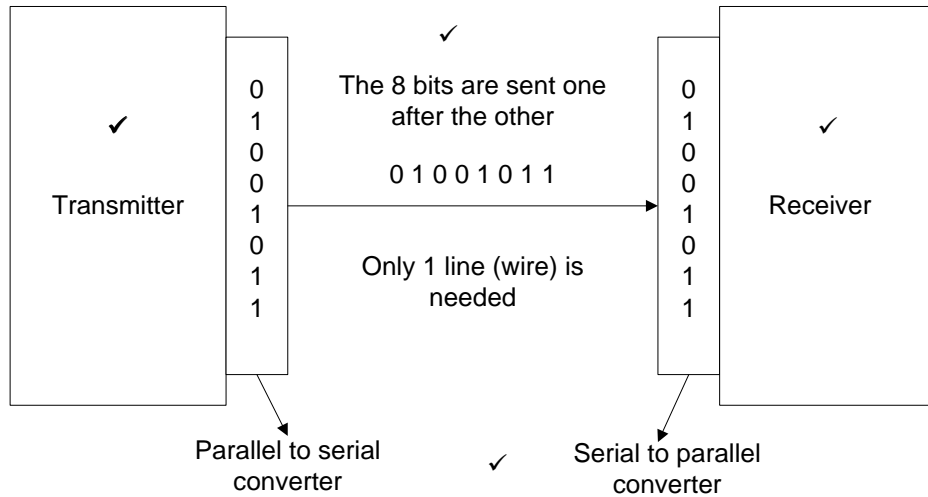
✓

✓

Transmitter

0
1
0
0
1
0
1
1

The 8 bits are sent one after the other

0 1 0 0 1 0 1 1

Only 1 line (wire) is needed

0
1
0
0
1
0
1
1

✓

Receiver

Parallel to serial converter

✓

Serial to parallel converter